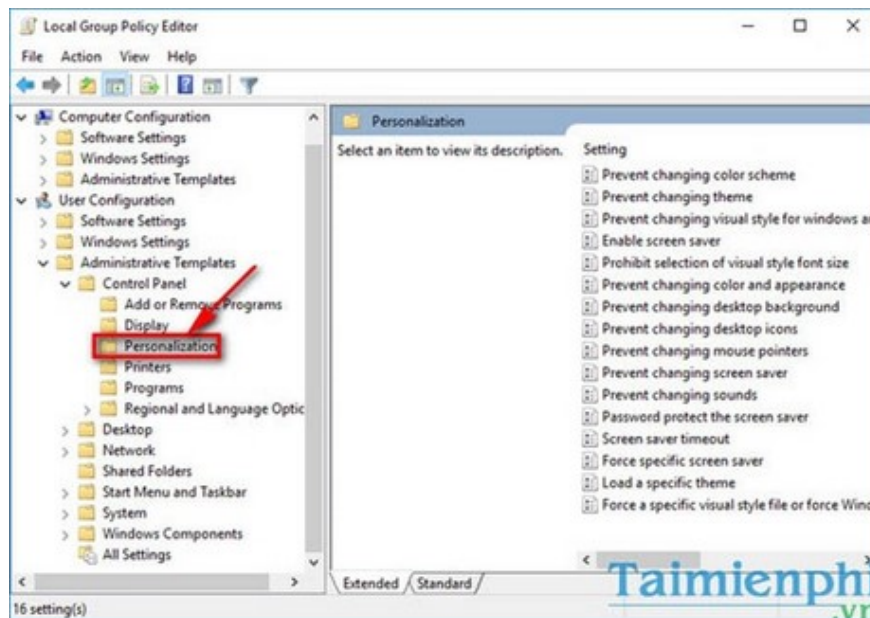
Local Group Policy Editor
File Action View Help

Computer Configuration
Software Settings
Windows Settings
Administrative Templates
User Configuration
Software Settings
Windows Settings
Administrative Templates
Control Panel
Add or Remove Programs
Display
Personalization
Printers
Programs
Regional and Language Optic
Desktop
Network
Shared Folders
Start Menu and Taskbar
System
Windows Components
All Settings

Personalization
Select an item to view its description.
Setting
Prevent changing color scheme
Prevent changing theme
Prevent changing visual style for windows a
Enable screen saver
Prohibit selection of visual style font size
Prevent changing color and appearance
Prevent changing desktop background
Prevent changing desktop icons
Prevent changing mouse pointers
Prevent changing screen saver
Prevent changing sounds
Password protect the screen saver
Screen saver timeout
Force specific screen saver
Load a specific theme
Force a specific visual style file or force Wind

Extended Standard
16 setting(s)
Taimienphi
.vn